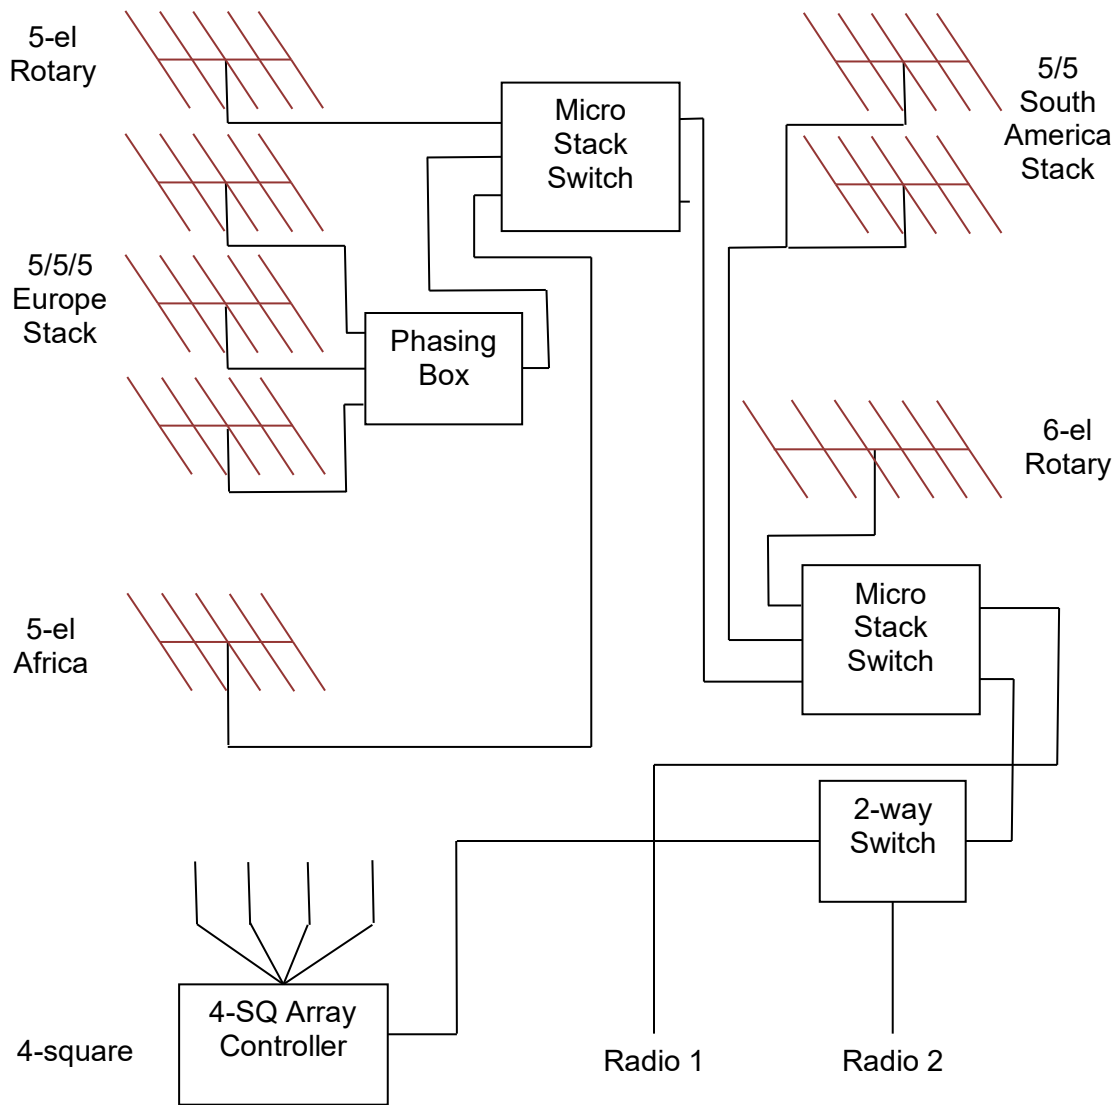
5-el Rotary

Micro Stack Switch

5/5 South America Stack

5/5/5 Europe Stack

Phasing Box

6-el Rotary

5-el Africa

Micro Stack Switch

2-way Switch

4-SQ Array Controller

4-square

Radio 1

Radio 2